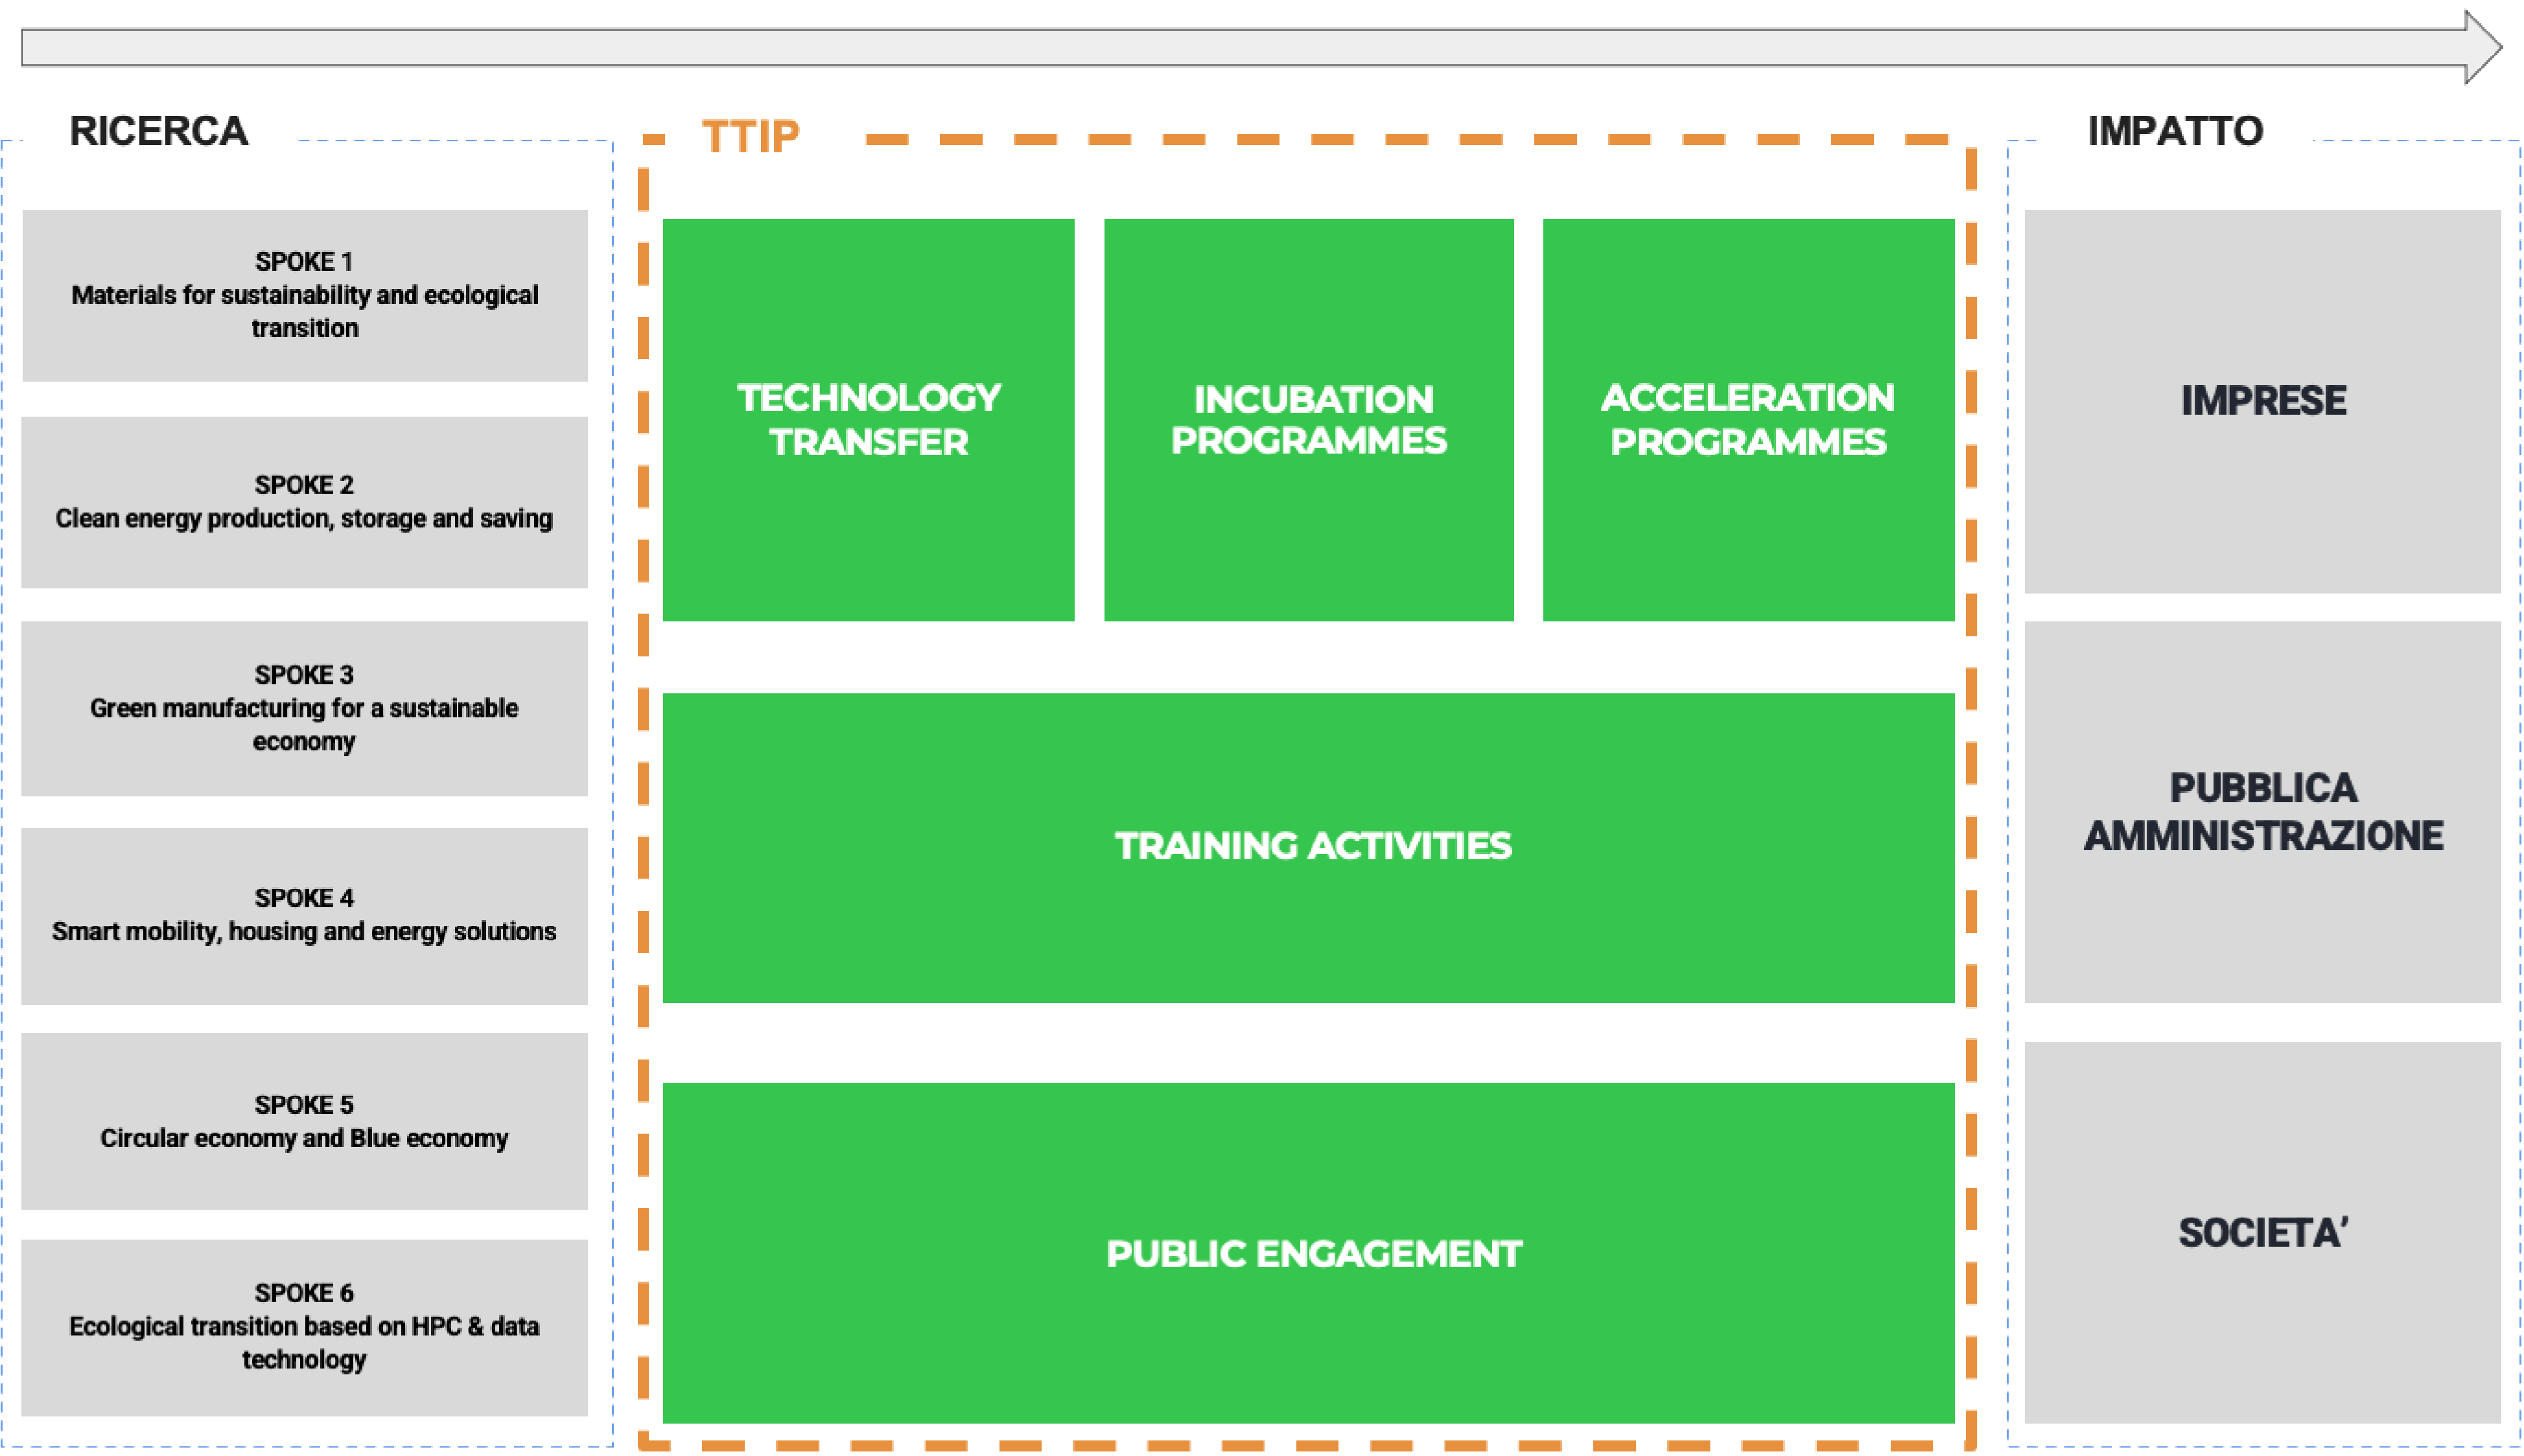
RICERCA

SPOKE 1
Materials for sustainability and ecological transition

SPOKE 2
Clean energy production, storage and saving

SPOKE 3
Green manufacturing for a sustainable economy

SPOKE 4
Smart mobility, housing and energy solutions

SPOKE 5
Circular economy and Blue economy

SPOKE 6
Ecological transition based on HPC & data technology

TTIP

TECHNOLOGY TRANSFER

INCUBATION PROGRAMMES

ACCELERATION PROGRAMMES

TRAINING ACTIVITIES

PUBLIC ENGAGEMENT

IMPATTO

IMPRESE

PUBBLICA AMMINISTRAZIONE

SOCIETA'